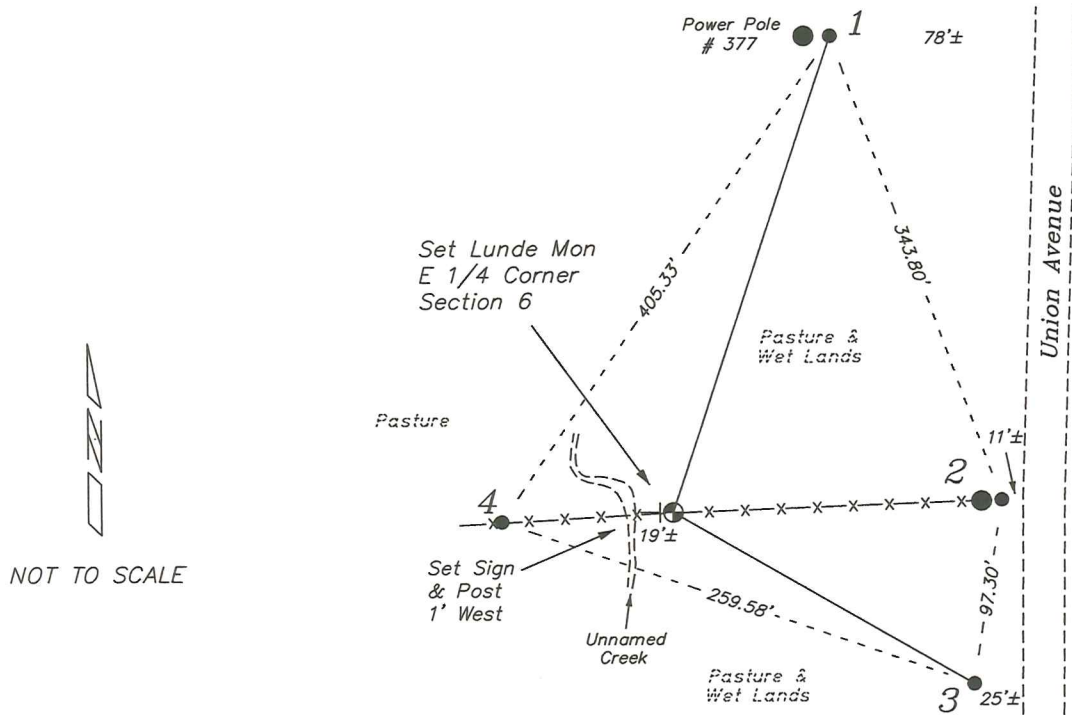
Power Pole
# 377

1

78'±

Union Avenue

343.80'

405.33'

Set Lunde Mon
E 1/4 Corner
Section 6

Pasture &
Wet Lands

Pasture

11'±

2

4

19'±

Set Sign
& Post
1' West

259.58'

97.30'

Unnamed
Creek

Pasture &
Wet Lands

3

25'±

NOT TO SCALE